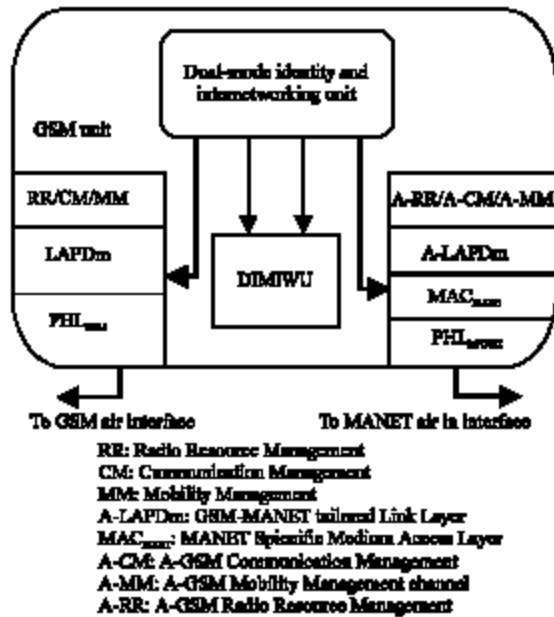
Dual-mode identity and internetworking unit

GSM unit

RR/CM/MM

LAPDm

$PHL_{GSM}$

DIMIWU

A-RR/A-CM/A-MM

A-LAPDm

$MAC_{MANET}$

$PHL_{MANET}$

To GSM air interface

To MANET air in interface

RR: Radio Resource Management
CM: Communication Management
MM: Mobility Management
A-LAPDm: GSM-MANET tailored Link Layer
$MAC_{MANET}$: MANET Spicific Medium Access Layer
A-CM: A-GSM Communication Management
A-MM: A-GSM Mobility Management channel
A-RR: A-GSM Radio Resource Management